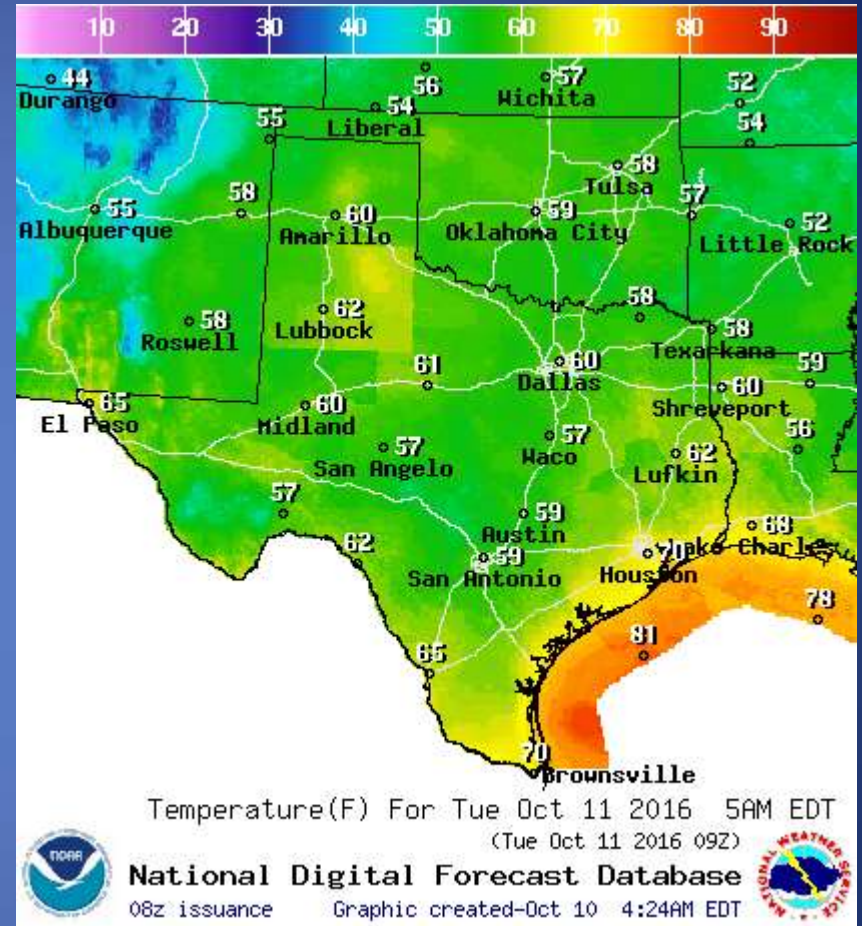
10 20 30 40 50 60 70 80 90

44 Durango
56
57 Wichita
52
54
54 Liberal
55
58 Tulsa
57
58
55 Albuquerque
60 Amarillo
59 Oklahoma City
52 Little Rock
62 Lubbock
58 Roswell
58
58 Texarkana
59
61
60 Dallas
65 El Paso
60 Midland
60 Shreveport
56
57 San Angelo
57 Waco
62 Lufkin
57
59 Austin
68
62
59 San Antonio
70 Houston
Lake Charles
78
81
65
70 Brownsville

Temperature(F) For Tue Oct 11 2016 5AM EDT
(Tue Oct 11 2016 09Z)
NOAA
National Digital Forecast Database
08z issuance Graphic created-Oct 10 4:24AM EDT
NATIONAL WEATHER SERVICE